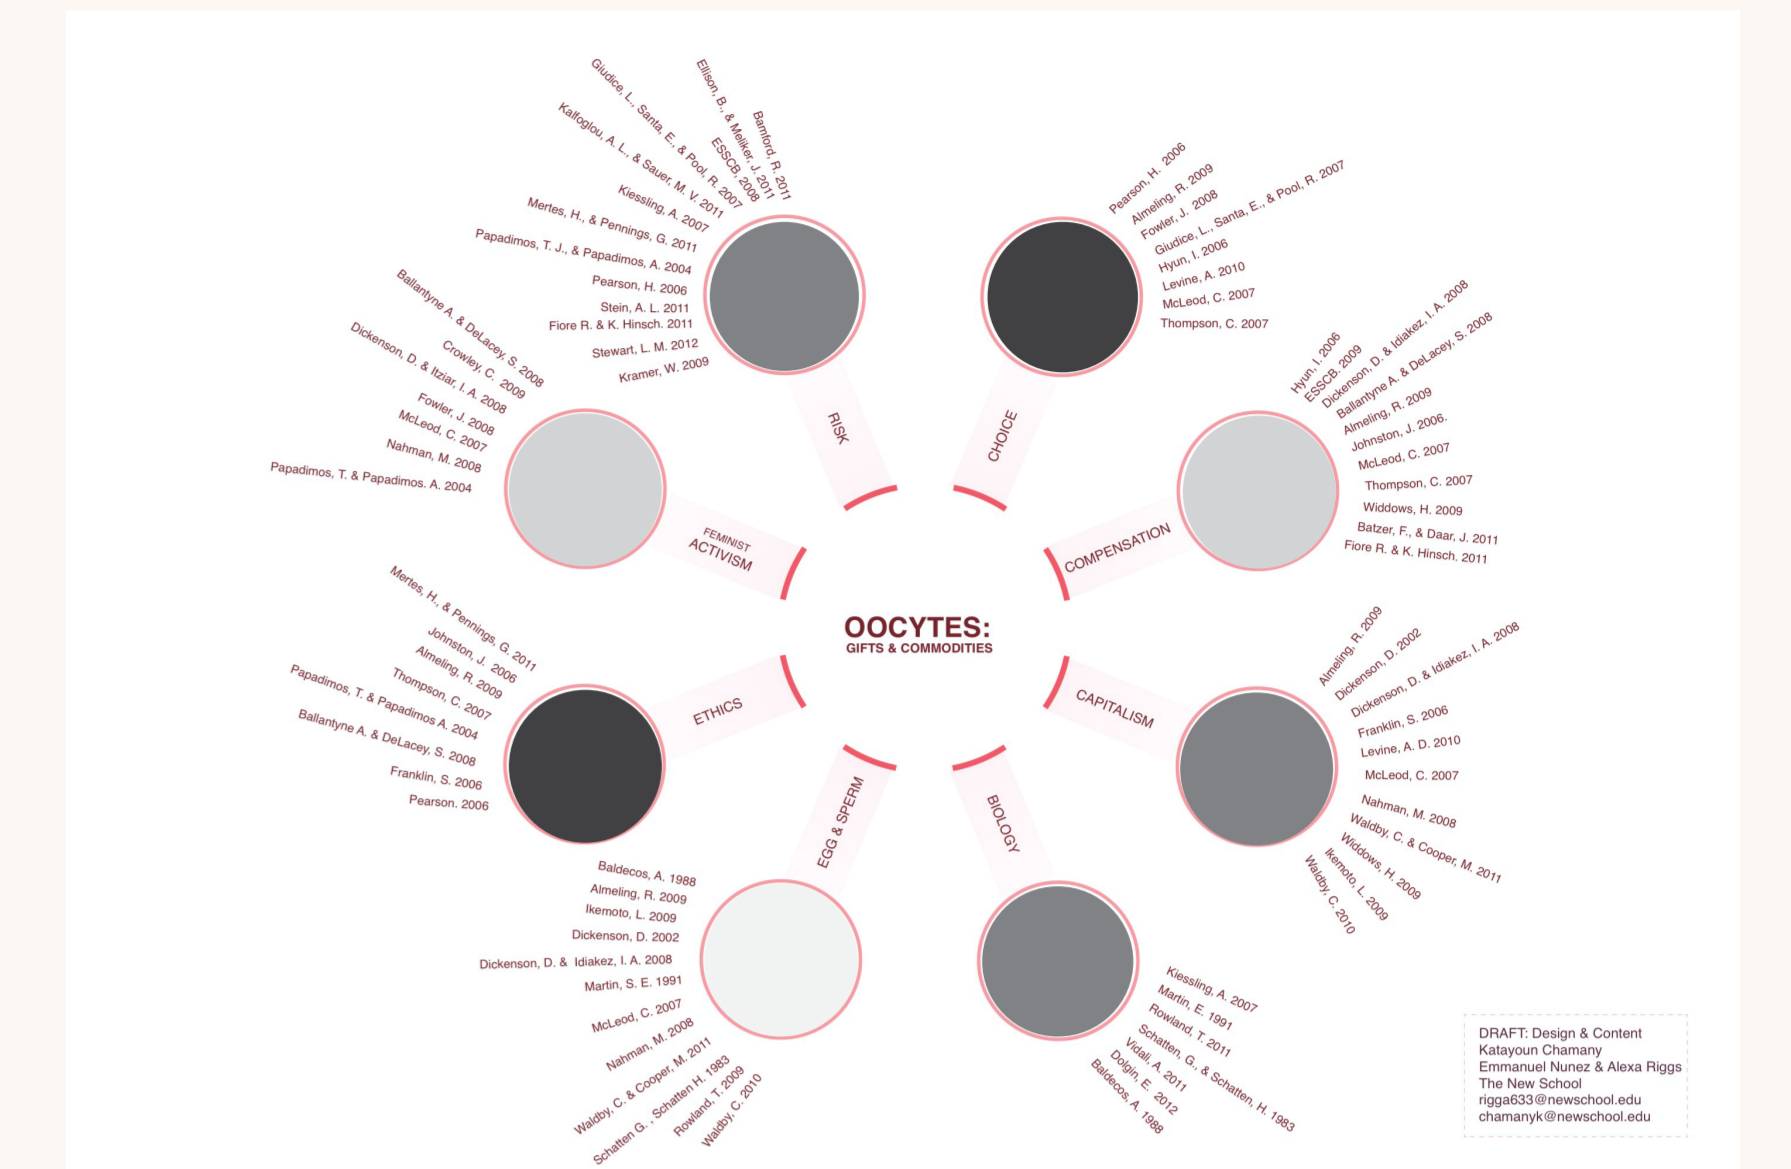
OOCYTES:
GIFTS & COMMODITIES

RISK

Giudice, L., Santa, E., & Pool, R. 2007
Ellison, B., & Meliker, J. 2011
Bamford, R. 2011
ESSCB. 2008
Kalfoglou, A. L., & Sauer, M. V. 2011
Kiessling, A. 2007
Mertes, H., & Pennings, G. 2011
Papadimos, T. J., & Papadimos, A. 2004
Pearson, H. 2006
Stein, A. L. 2011
Fiore R. & K. Hinsch. 2011
Stewart, L. M. 2012
Kramer, W. 2009

CHOICE

Pearson, H. 2006
Almeling, R. 2009
Fowler, J. 2008
Giudice, L., Santa, E., & Pool, R. 2007
Hyun, I. 2006
Levine, A. 2010
McLeod, C. 2007
Thompson, C. 2007

COMPENSATION

Hyun, I. 2006
ESSCB. 2009
Dickenson, D. & Idiakez, I. A. 2008
Ballantyne A. & DeLacey, S. 2008
Almeling, R. 2009
Johnston, J. 2006.
McLeod, C. 2007
Thompson, C. 2007
Widdows, H. 2009
Batzer, F., & Daar, J. 2011
Fiore R. & K. Hinsch. 2011

CAPITALISM

Almeling, R. 2009
Dickenson, D. 2002
Dickenson, D. & Idiakez, I. A. 2008
Franklin, S. 2006
Levine, A. D. 2010
McLeod, C. 2007
Nahman, M. 2008
Waldby, C. & Cooper, M. 2011
Widdows, H. 2009
Ikemoto, L. 2009
Waldby, C. 2010

BIOLOGY

Kiessling, A. 2007
Martin, E. 1991
Rowland, T. 2011
Schatten, G., & Schatten, H. 1983
Vidali, A. 2011
Dolgin, E. 2012
Baldecos, A. 1988

EGG & SPERM

Baldecos, A. 1988
Almeling, R. 2009
Ikemoto, L. 2009
Dickenson, D. 2002
Dickenson, D. & Idiakez, I. A. 2008
Martin, S. E. 1991
McLeod, C. 2007
Nahman, M. 2008
Waldby, C. & Cooper, M. 2011
Schatten G., Schatten H. 1983
Rowland, T. 2009
Waldby, C. 2010

ETHICS

Mertes, H., & Pennings, G. 2011
Johnston, J. 2006
Almeling, R. 2009
Thompson, C. 2007
Papadimos, T. & Papadimos A. 2004
Ballantyne A. & DeLacey, S. 2008
Franklin, S. 2006
Pearson. 2006

FEMINIST ACTIVISM

Ballantyne A. & DeLacey, S. 2008
Crowley, C. 2009
Dickenson, D. & Itziar, I. A. 2008
Fowler, J. 2008
McLeod, C. 2007
Nahman, M. 2008
Papadimos, T. & Papadimos. A. 2004

DRAFT: Design & Content
Katayoun Chamany
Emmanuel Nunez & Alexa Riggs
The New School
rigga633@newschool.edu
chamanyk@newschool.edu